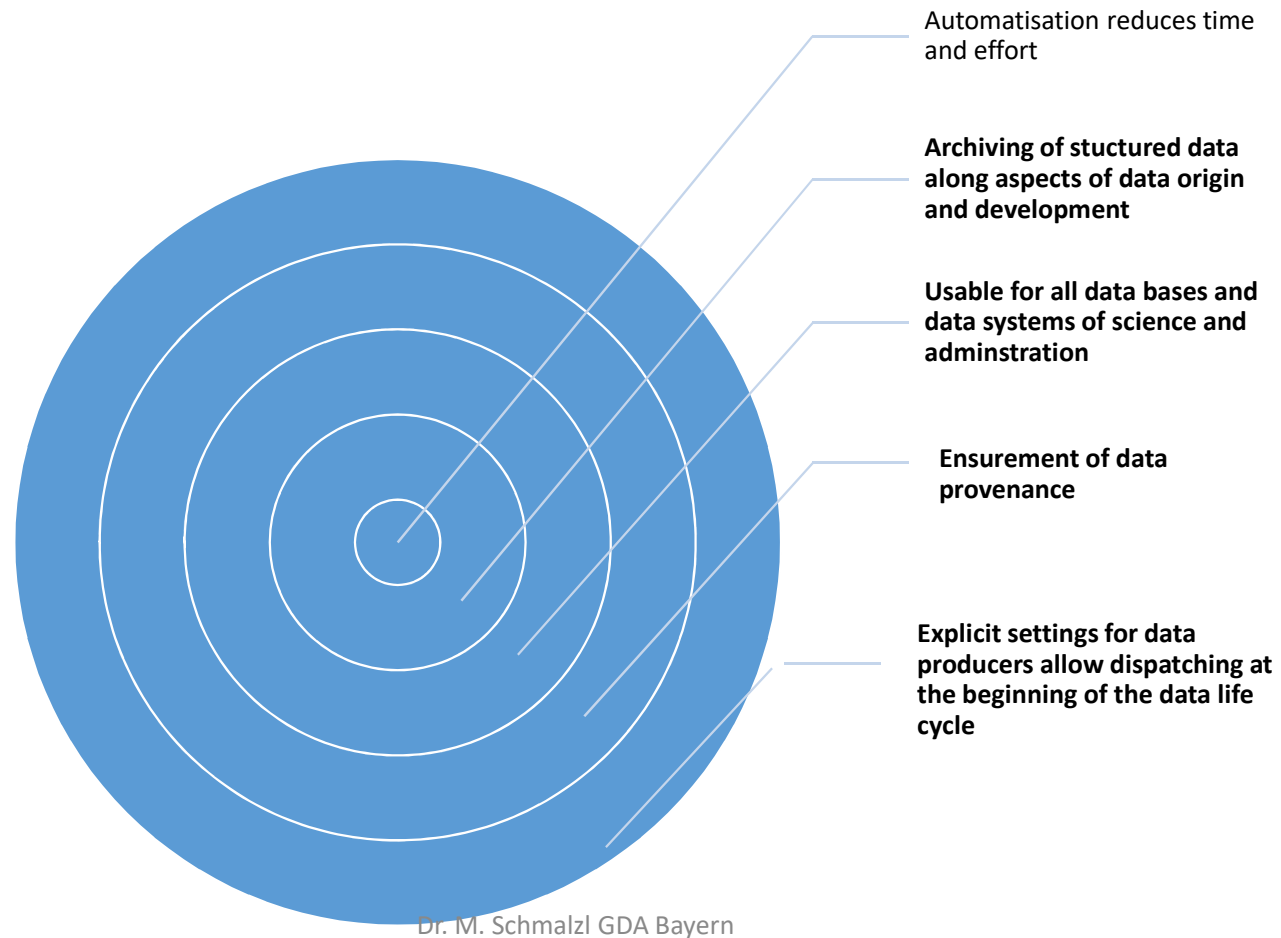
Automatisation reduces time and effort

Archiving of stuctured data along aspects of data origin and development

Usable for all data bases and data systems of science and adminstration

Ensurement of data provenance

Explicit settings for data producers allow dispatching at the beginning of the data life cycle

Dr. M. Schmalzl GDA Bayern